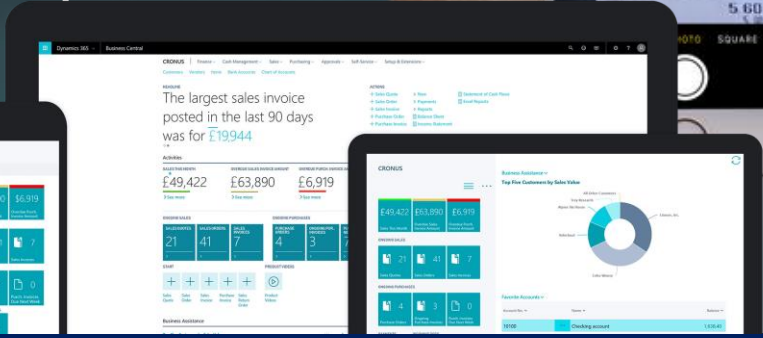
5.60
HOTO SQUARE

Dynamics 365 Business Central

CRONUS Finance Cash Management Sales Purchasing Approvals Self-Service Setup & Extensions

Customers Vendors Items Bank Accounts Chart of Accounts

HEADLINE

The largest sales invoice posted in the last 90 days was for £19,944

ACTIONS

Sales Quote
Sales Order
Sales Invoice
Purchase Order
Purchase Invoice

New
Payments
Reports
Balance Sheet
Income Statement

Statement of Cash Flows
Excel Reports

Activities

SALES THIS MONTH
£49,422

OVERDUE SALES INVOICE AMOUNT
£63,890

OVERDUE PURCH. INVOICE AMOUNT
£6,919

ONGOING SALES
21
41
7

ONGOING PURCHASES
4
3

START

PRODUCT VIDEOS

Business Assistance

$6,919

7

CRONUS

£49,422 £63,890 £6,919

ONGOING SALES

21 41 7

ONGOING PURCHASES

4 3 7

Business Assistance

Top Five Customers by Sales Value

Favorite Accounts

10100 Checking account